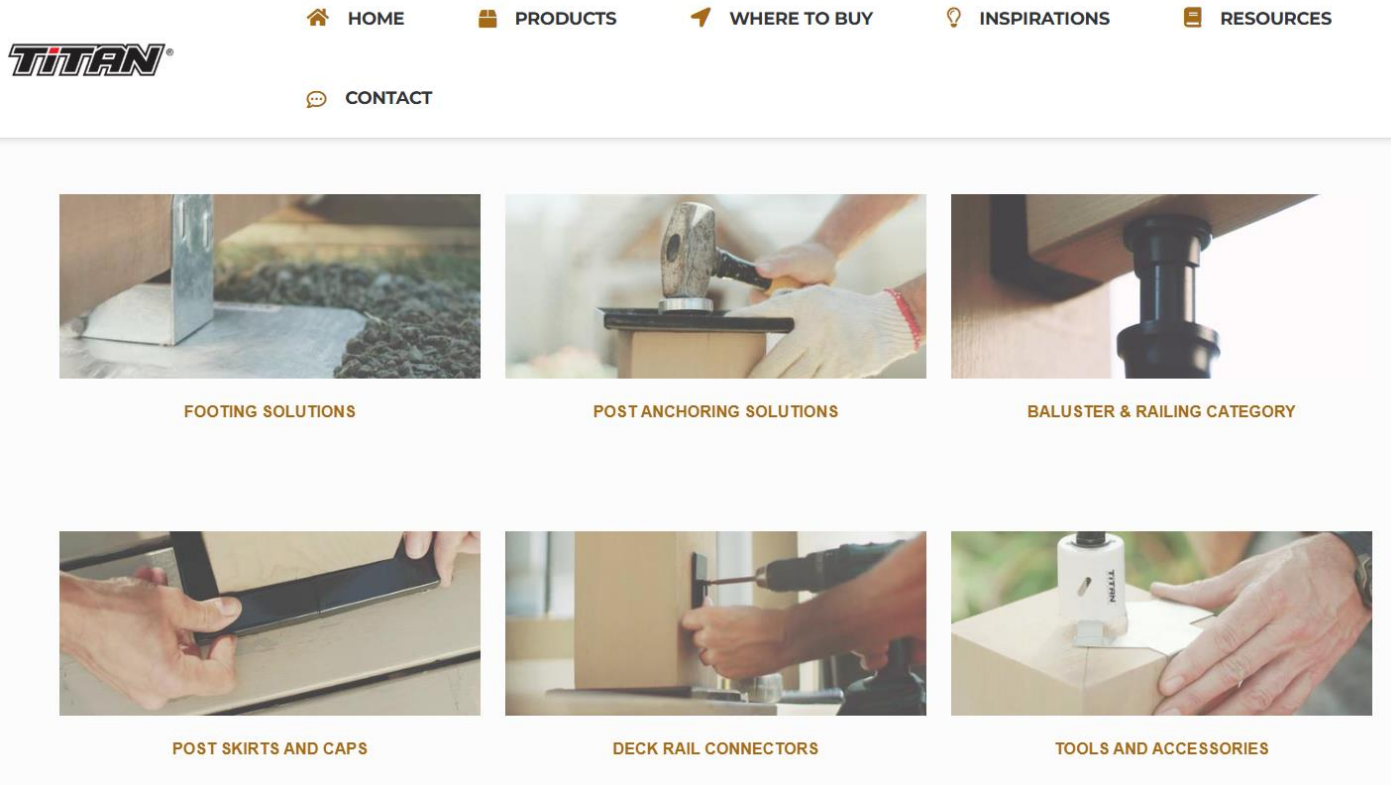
TITAN®

HOME PRODUCTS WHERE TO BUY INSPIRATIONS RESOURCES

CONTACT

FOOTING SOLUTIONS

POST ANCHORING SOLUTIONS

BALUSTER & RAILING CATEGORY

TITAN

POST SKIRTS AND CAPS

DECK RAIL CONNECTORS

TOOLS AND ACCESSORIES